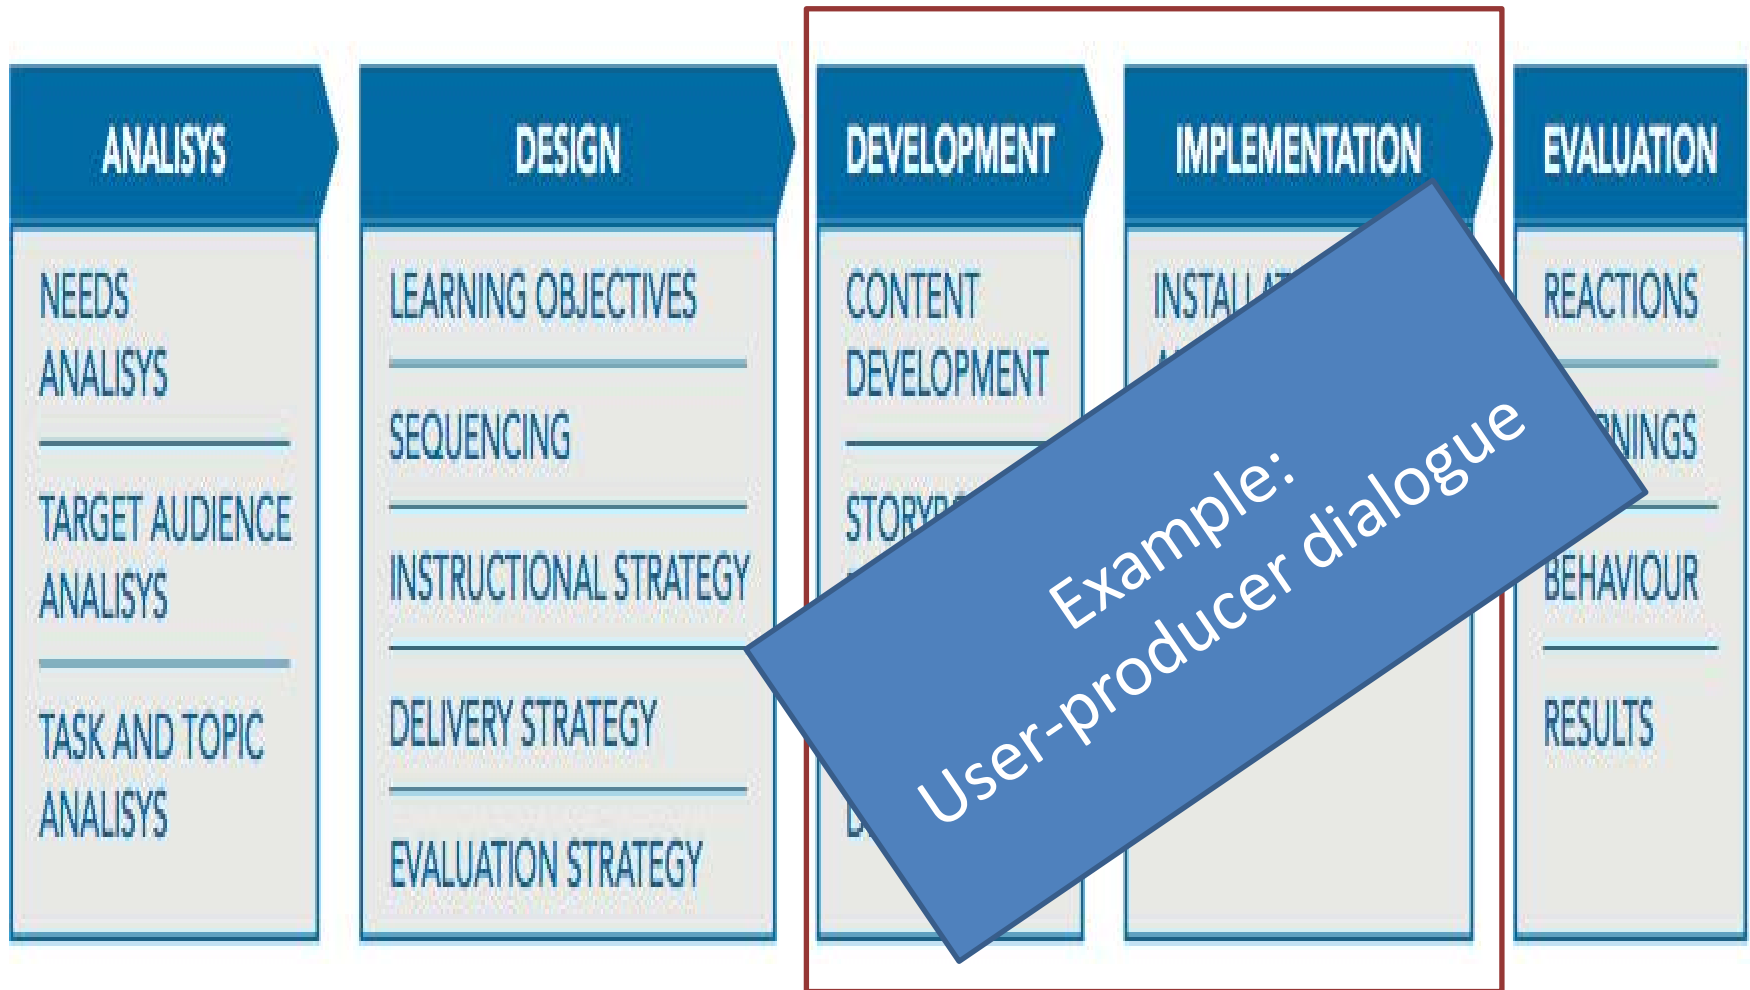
ANALISYS

NEEDS ANALISYS

TARGET AUDIENCE ANALISYS

TASK AND TOPIC ANALISYS

DESIGN

LEARNING OBJECTIVES

SEQUENCING

INSTRUCTIONAL STRATEGY

DELIVERY STRATEGY

EVALUATION STRATEGY

DEVELOPMENT

CONTENT DEVELOPMENT

STORY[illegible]

D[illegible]

IMPLEMENTATION

INSTALL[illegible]

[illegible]

EVALUATION

REACTIONS

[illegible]NINGS

BEHAVIOUR

RESULTS

Example:
User-producer dialogue